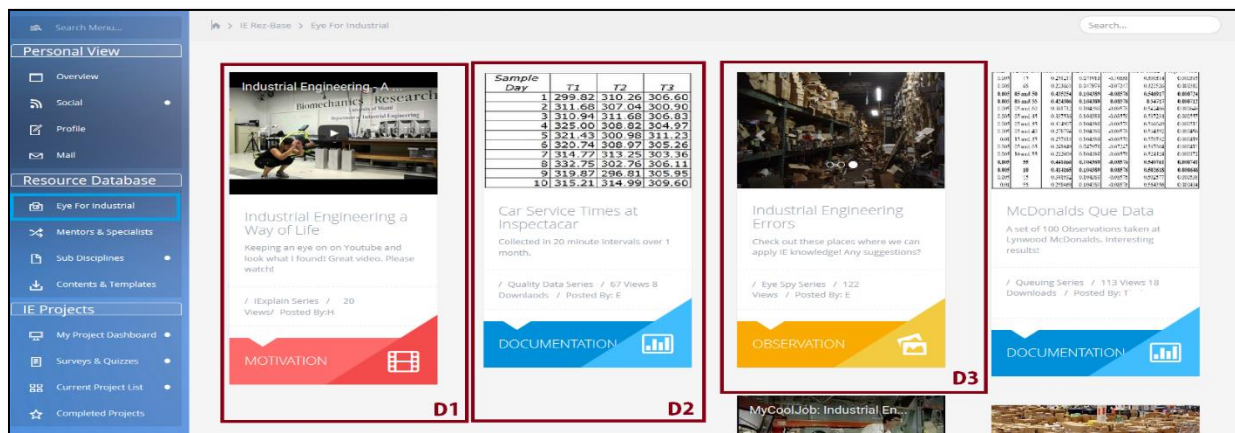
Search Menu...

Personal View

Overview

Social

Profile

Mail

Resource Database

Eye For Industrial

Mentors & Specialists

Sub Disciplines

Contents & Templates

IE Projects

My Project Dashboard

Surveys & Quizzes

Current Project List

Completed Projects

> IE Rez-Base > Eye For Industrial

Search...

Industrial Engineering - A

Biomechanics Research

Industrial Engineering a Way of Life

Keeping an eye on on Youtube and look what I found! Great video. Please watch!

/ IExplain Series / 20 Views/ Posted By:H

MOTIVATION

D1

| Sample Day | T1 | T2 | T3 |
|---|---|---|---|
| 1 | 299.82 | 310.26 | 306.60 |
| 2 | 311.68 | 307.04 | 300.90 |
| 3 | 310.94 | 311.68 | 306.83 |
| 4 | 325.00 | 308.82 | 304.97 |
| 5 | 321.43 | 300.98 | 311.23 |
| 6 | 320.74 | 308.97 | 305.26 |
| 7 | 314.77 | 313.25 | 303.36 |
| 8 | 332.75 | 302.76 | 306.11 |
| 9 | 319.87 | 296.81 | 305.95 |
| 10 | 315.21 | 314.99 | 309.60 |

Car Service Times at Inspectacar

Collected in 20 minute intervals over 1 month.

/ Quality Data Series / 67 Views 8 Downloads / Posted By: E

DOCUMENTATION

D2

Industrial Engineering Errors

Check out these places where we can apply IE knowledge! Any suggestions?

/ Eye Spy Series / 122 Views / Posted By: E

OBSERVATION

D3

McDonalds Que Data

A set of 100 Observations taken at Lynwood McDonalds. Interesting results!

/ Queuing Series / 113 Views 18 Downloads / Posted By: T

DOCUMENTATION

MyCoolJob: Industrial En...